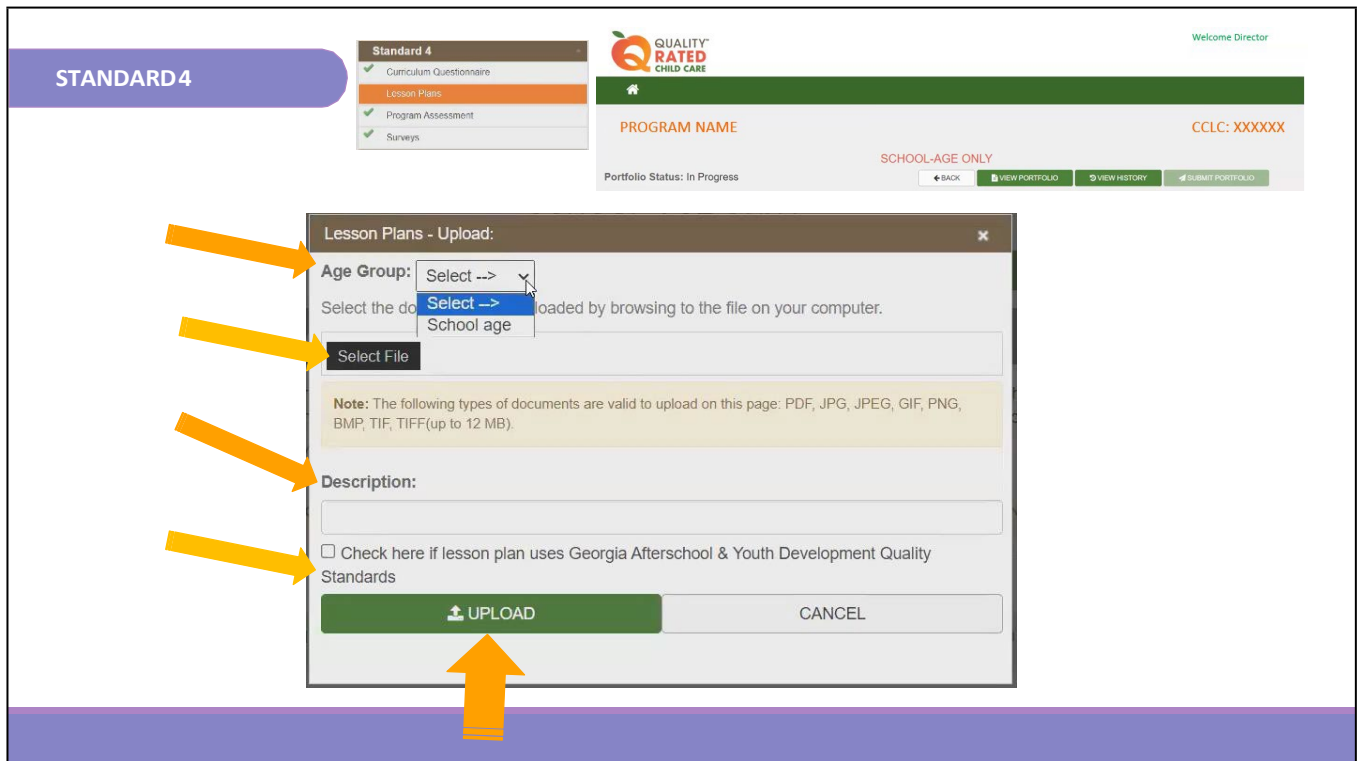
STANDARD 4

Standard 4
Curriculum Questionnaire
Lesson Plans
Program Assessment
Surveys

QUALITY RATED CHILD CARE

Welcome Director

PROGRAM NAME

CCLC: XXXXXX

SCHOOL-AGE ONLY

Portfolio Status: In Progress

BACK
VIEW PORTFOLIO
VIEW HISTORY
SUBMIT PORTFOLIO

Lesson Plans - Upload:

Age Group: Select -->

Select -->
School age

Select the do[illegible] loaded by browsing to the file on your computer.

Select File

Note: The following types of documents are valid to upload on this page: PDF, JPG, JPEG, GIF, PNG, BMP, TIF, TIFF(up to 12 MB).

Description:

Check here if lesson plan uses Georgia Afterschool & Youth Development Quality Standards

UPLOAD

CANCEL